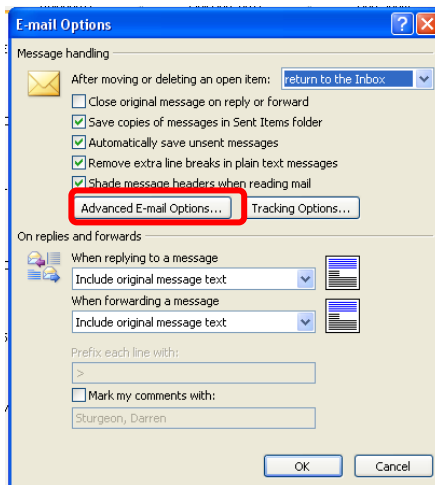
E-mail Options

Message handling

After moving or deleting an open item: return to the Inbox

Close original message on reply or forward

Save copies of messages in Sent Items folder

Automatically save unsent messages

Remove extra line breaks in plain text messages

Shade message headers when reading mail

Advanced E-mail Options...

Tracking Options...

On replies and forwards

When replying to a message

Include original message text

When forwarding a message

Include original message text

Prefix each line with:

>

Mark my comments with:

Sturgeon, Darren

OK

Cancel